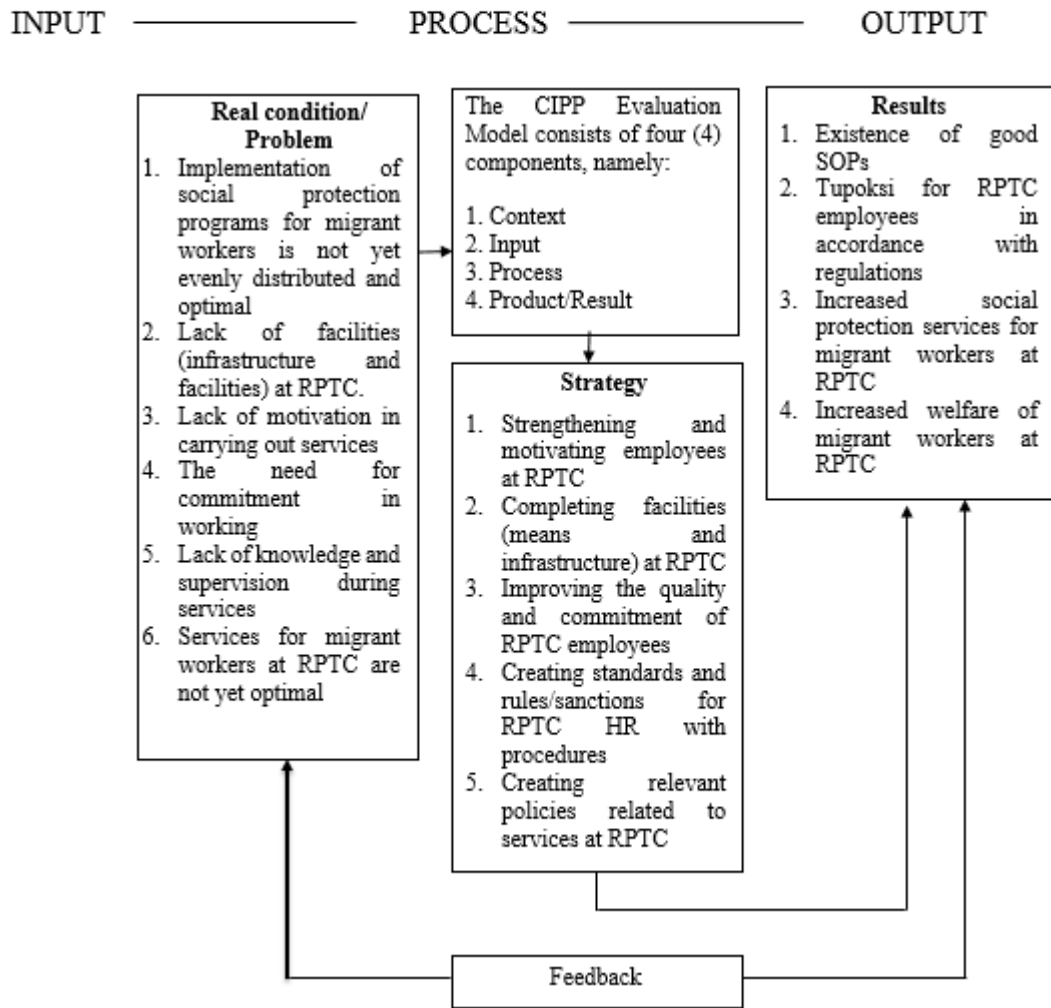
INPUT PROCESS OUTPUT

**Real condition/ Problem**
1. Implementation of social protection programs for migrant workers is not yet evenly distributed and optimal
2. Lack of facilities (infrastructure and facilities) at RPTC.
3. Lack of motivation in carrying out services
4. The need for commitment in working
5. Lack of knowledge and supervision during services
6. Services for migrant workers at RPTC are not yet optimal

The CIPP Evaluation Model consists of four (4) components, namely:

1. Context
2. Input
3. Process
4. Product/Result

**Strategy**
1. Strengthening and motivating employees at RPTC
2. Completing facilities (means and infrastructure) at RPTC
3. Improving the quality and commitment of RPTC employees
4. Creating standards and rules/sanctions for RPTC HR with procedures
5. Creating relevant policies related to services at RPTC

**Results**
1. Existence of good SOPs
2. Tupoksi for RPTC employees in accordance with regulations
3. Increased social protection services for migrant workers at RPTC
4. Increased welfare of migrant workers at RPTC

Feedback